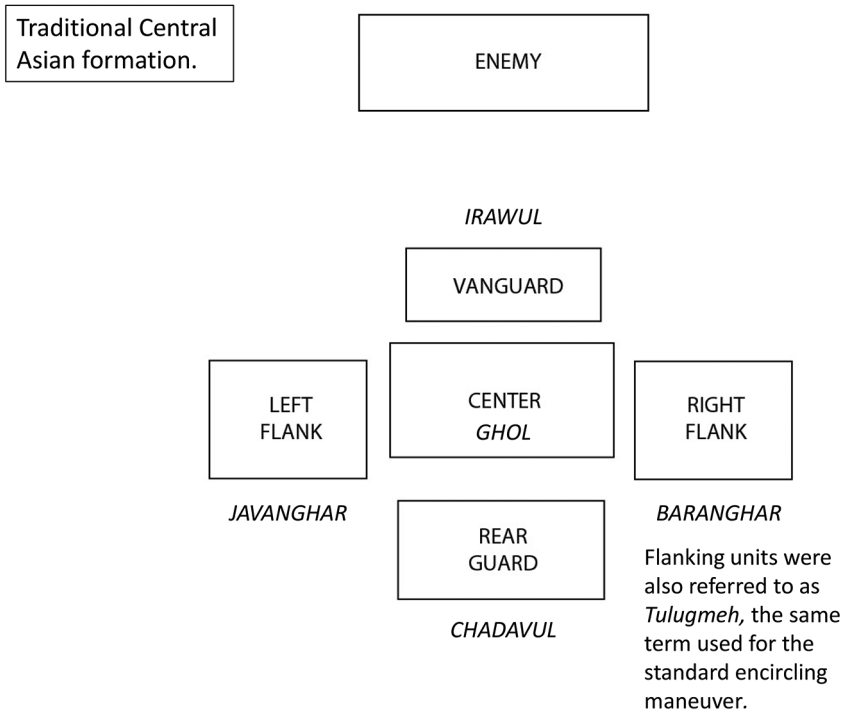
Traditional Central Asian formation.

ENEMY

IRAWUL

VANGUARD

LEFT FLANK

CENTER
GHOL

RIGHT FLANK

JAVANGHAR

REAR GUARD

BARANGHAR

Flanking units were also referred to as Tulugmeh, the same term used for the standard encircling maneuver.

CHADAVUL